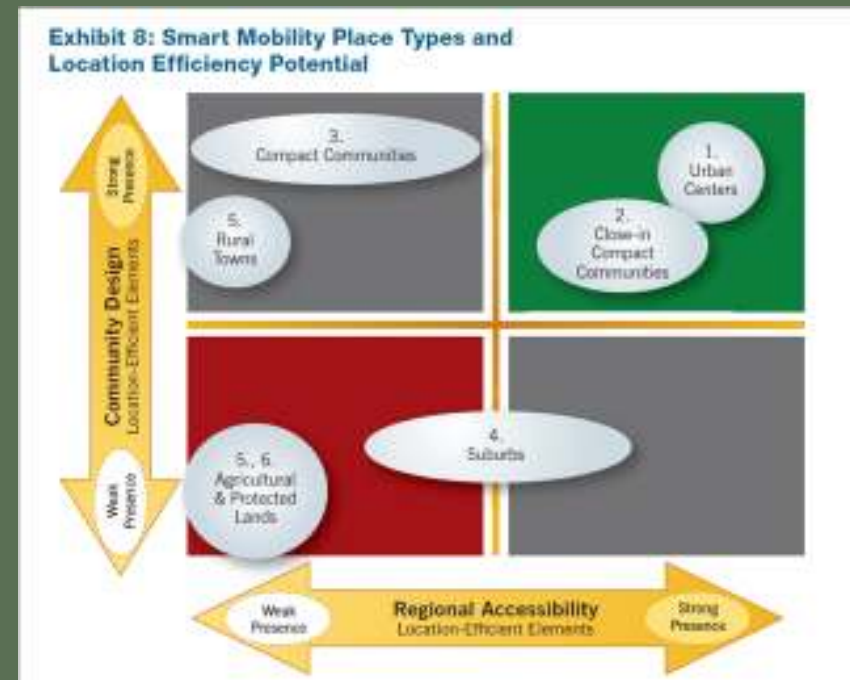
Exhibit 8: Smart Mobility Place Types and Location Efficiency Potential

Strong Presence

Community Design
Location-Efficient Elements

Weak Presence

3.
Compact Communities

5.
Rural Towns

1.
Urban Centers

2.
Close-in Compact Communities

4.
Suburbs

5., 6.
Agricultural & Protected Lands

Weak Presence

Regional Accessibility
Location-Efficient Elements

Strong Presence